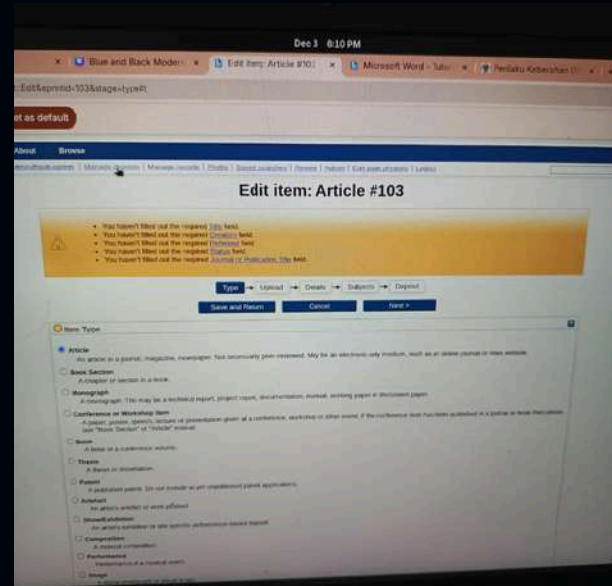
Dec 3 6:10 PM

Blue and Black Modern ×
Edit item: Article #103 ×
Microsoft Word - Tulis ×
Perilaku Kebersihan D ×

:Edit&eprintid=103&stage=type#t

et as default

About Browse

Manage deposits | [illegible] | Manage records | Profile | Saved searches | Review | Admin | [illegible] | Logout

Edit item: Article #103

• You haven't filled out the required Title field.
• You haven't filled out the required Creators field.
• You haven't filled out the required Refereed field.
• You haven't filled out the required Status field.
• You haven't filled out the required Journal or Publication Title field.

Type → Upload → Details → Subjects → Deposit

Save and Return Cancel Next >

Item Type

Article
An article in a journal, magazine, newspaper. Not necessarily peer-reviewed. May be an electronic-only medium, such as an online journal or news website.

Book Section
A chapter or section in a book.

Monograph
A monograph. This may be a technical report, project report, documentation, manual, working paper or discussion paper.

Conference or Workshop Item
A paper, poster, speech, lecture or presentation given at a conference, workshop or other event. If the conference item has been published in a journal or book then please use "Book Section" or "Article" instead.

Book
A book or a conference volume.

Thesis
A thesis or dissertation.

Patent
A published patent. Do not include as yet unpublished patent applications.

Artefact
An artist's artefact or work artefact.

Show/Exhibition
An artist's exhibition or site specific performance based deposit.

Composition
A musical composition.

Performance
Performance of a musical event.

Image
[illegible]